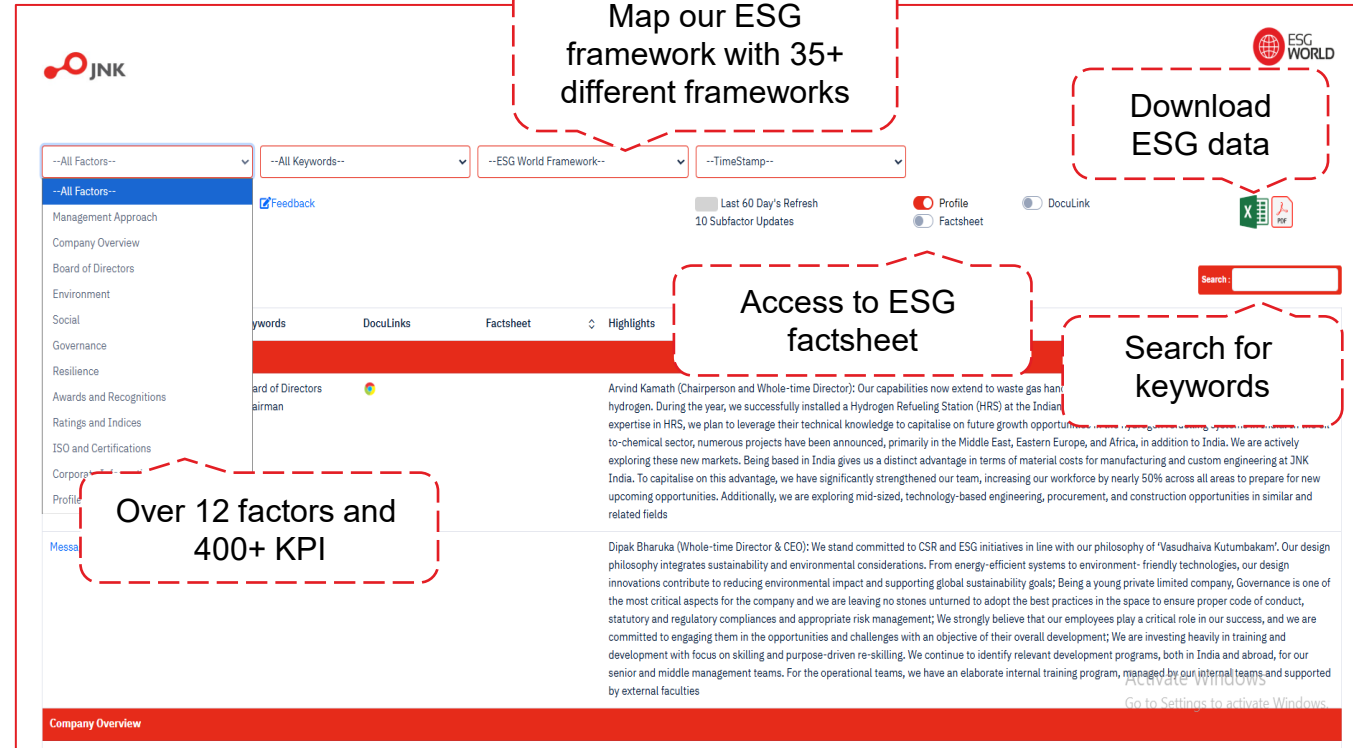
JNK

Map our ESG framework with 35+ different frameworks

ESG WORLD

Download ESG data

--All Factors--
--All Keywords--
--ESG World Framework--
--TimeStamp--

--All Factors--
Management Approach
Company Overview
Board of Directors
Environment
Social
Governance
Resilience
Awards and Recognitions
Ratings and Indices
ISO and Certifications
Corporat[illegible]
Profile

Feedback

Last 60 Day's Refresh
10 Subfactor Updates

Profile
Factsheet
DocuLink

Search :

Access to ESG factsheet

Search for keywords

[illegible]ywords
DocuLinks
Factsheet
Highlights

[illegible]ard of Directors
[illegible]airman

Arvind Kamath (Chairperson and Whole-time Director): Our capabilities now extend to waste gas hand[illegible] hydrogen. During the year, we successfully installed a Hydrogen Refueling Station (HRS) at the Indian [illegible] expertise in HRS, we plan to leverage their technical knowledge to capitalise on future growth opportun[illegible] to-chemical sector, numerous projects have been announced, primarily in the Middle East, Eastern Europe, and Africa, in addition to India. We are actively exploring these new markets. Being based in India gives us a distinct advantage in terms of material costs for manufacturing and custom engineering at JNK India. To capitalise on this advantage, we have significantly strengthened our team, increasing our workforce by nearly 50% across all areas to prepare for new upcoming opportunities. Additionally, we are exploring mid-sized, technology-based engineering, procurement, and construction opportunities in similar and related fields

Over 12 factors and 400+ KPI

Messa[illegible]

Dipak Bharuka (Whole-time Director & CEO): We stand committed to CSR and ESG initiatives in line with our philosophy of 'Vasudhaiva Kutumbakam'. Our design philosophy integrates sustainability and environmental considerations. From energy-efficient systems to environment- friendly technologies, our design innovations contribute to reducing environmental impact and supporting global sustainability goals; Being a young private limited company, Governance is one of the most critical aspects for the company and we are leaving no stones unturned to adopt the best practices in the space to ensure proper code of conduct, statutory and regulatory compliances and appropriate risk management; We strongly believe that our employees play a critical role in our success, and we are committed to engaging them in the opportunities and challenges with an objective of their overall development; We are investing heavily in training and development with focus on skilling and purpose-driven re-skilling. We continue to identify relevant development programs, both in India and abroad, for our senior and middle management teams. For the operational teams, we have an elaborate internal training program, managed by our internal teams and supported by external faculties

Activate Windows
Go to Settings to activate Windows.

Company Overview